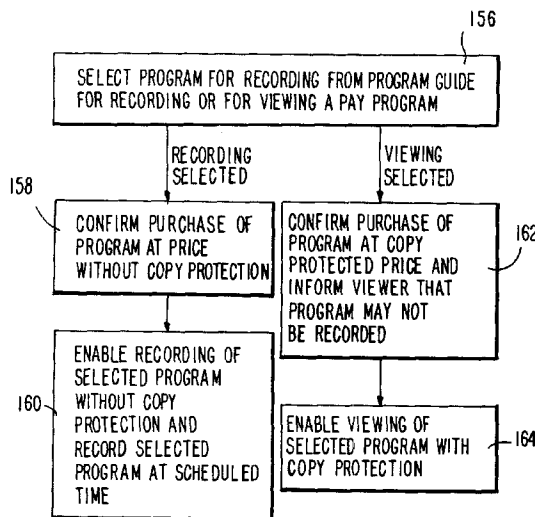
156

SELECT PROGRAM FOR RECORDING FROM PROGRAM GUIDE FOR RECORDING OR FOR VIEWING A PAY PROGRAM

RECORDING SELECTED

VIEWING SELECTED

158

CONFIRM PURCHASE OF PROGRAM AT PRICE WITHOUT COPY PROTECTION

CONFIRM PURCHASE OF PROGRAM AT COPY PROTECTED PRICE AND INFORM VIEWER THAT PROGRAM MAY NOT BE RECORDED

162

160

ENABLE RECORDING OF SELECTED PROGRAM WITHOUT COPY PROTECTION AND RECORD SELECTED PROGRAM AT SCHEDULED TIME

ENABLE VIEWING OF SELECTED PROGRAM WITH COPY PROTECTION

164